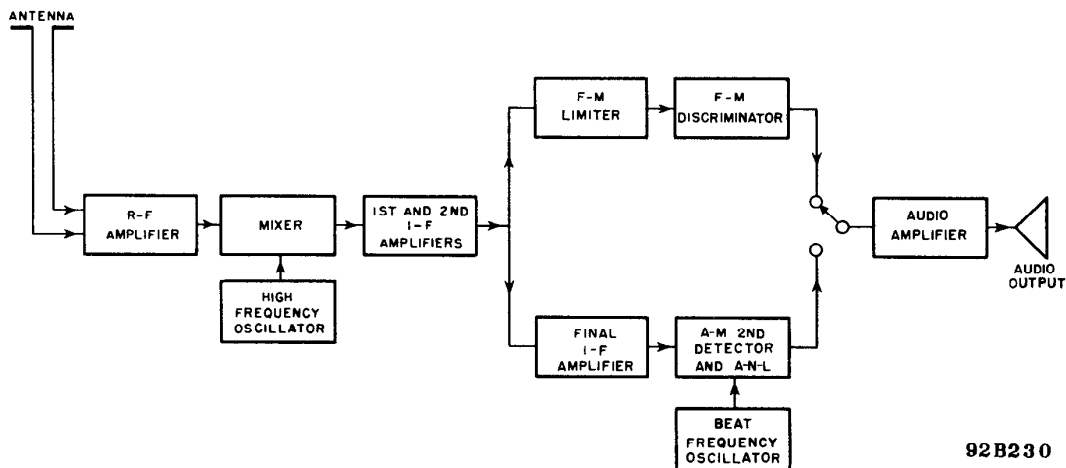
ANTENNA

R-F AMPLIFIER

MIXER

HIGH FREQUENCY OSCILLATOR

1ST AND 2ND I-F AMPLIFIERS

F-M LIMITER

F-M DISCRIMINATOR

FINAL I-F AMPLIFIER

A-M 2ND DETECTOR AND A-N-L

BEAT FREQUENCY OSCILLATOR

AUDIO AMPLIFIER

AUDIO OUTPUT

92B230